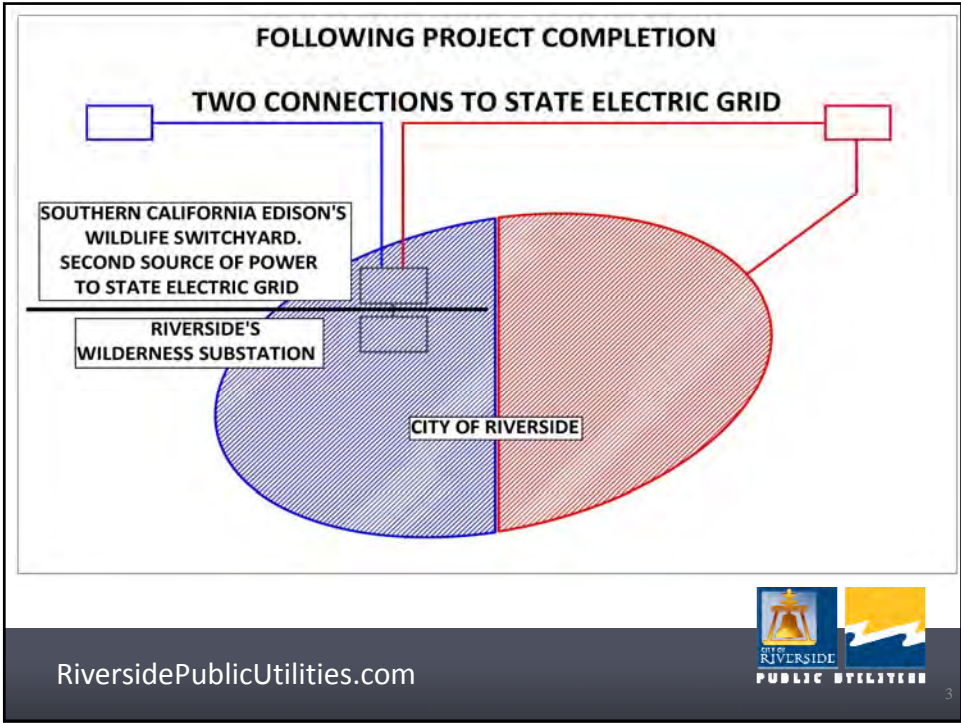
FOLLOWING PROJECT COMPLETION

TWO CONNECTIONS TO STATE ELECTRIC GRID

SOUTHERN CALIFORNIA EDISON'S WILDLIFE SWITCHYARD. SECOND SOURCE OF POWER TO STATE ELECTRIC GRID

RIVERSIDE'S WILDERNESS SUBSTATION

CITY OF RIVERSIDE

CITY OF RIVERSIDE

PUBLIC UTILITIES

RiversidePublicUtilities.com

3